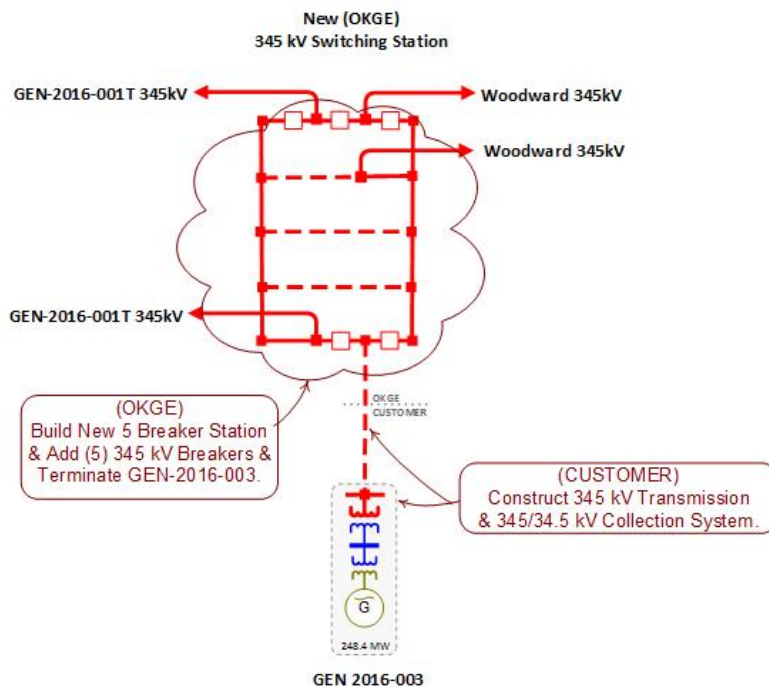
New (OKGE)
345 kV Switching Station

GEN-2016-001T 345kV

Woodward 345kV

Woodward 345kV

GEN-2016-001T 345kV

(OKGE)
Build New 5 Breaker Station & Add (5) 345 kV Breakers & Terminate GEN-2016-003.

OKGE
CUSTOMER

(CUSTOMER)
Construct 345 kV Transmission & 345/34.5 kV Collection System.

G

248.4 MW

GEN 2016-003